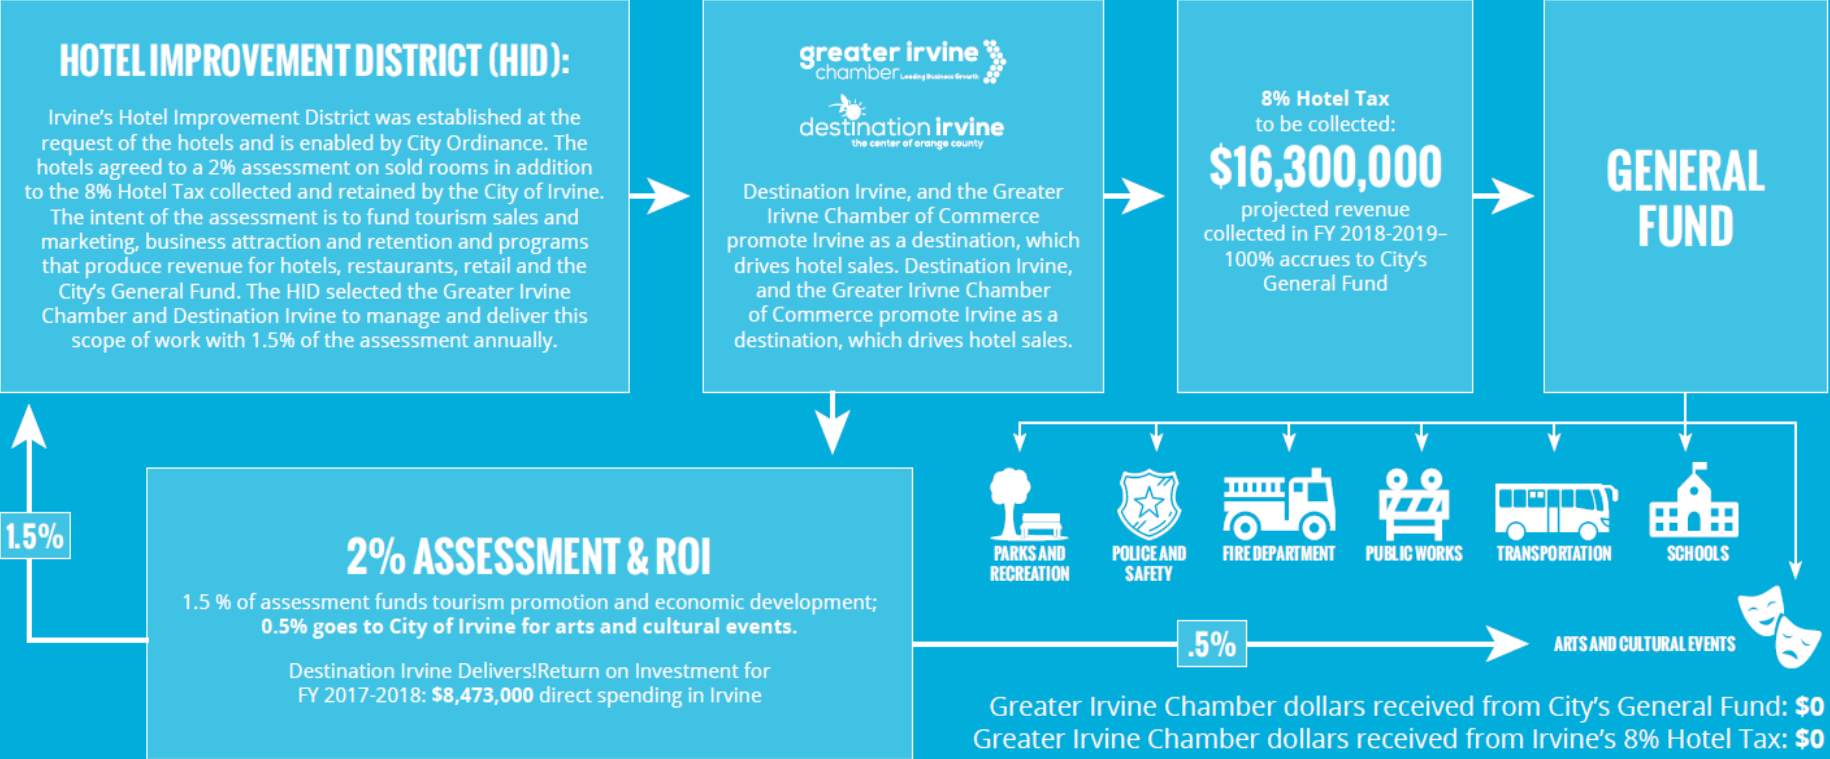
HOTEL IMPROVEMENT DISTRICT (HID):

Irvine's Hotel Improvement District was established at the request of the hotels and is enabled by City Ordinance. The hotels agreed to a 2% assessment on sold rooms in addition to the 8% Hotel Tax collected and retained by the City of Irvine. The intent of the assessment is to fund tourism sales and marketing, business attraction and retention and programs that produce revenue for hotels, restaurants, retail and the City's General Fund. The HID selected the Greater Irvine Chamber and Destination Irvine to manage and deliver this scope of work with 1.5% of the assessment annually.

greater irvine chamber Leading Business Growth

destination irvine the center of orange county

Destination Irvine, and the Greater Irvne Chamber of Commerce promote Irvine as a destination, which drives hotel sales. Destination Irvine, and the Greater Irvne Chamber of Commerce promote Irvine as a destination, which drives hotel sales.

8% Hotel Tax to be collected:

$16,300,000

projected revenue collected in FY 2018-2019– 100% accrues to City's General Fund

GENERAL FUND

PARKS AND RECREATION

POLICE AND SAFETY

FIRE DEPARTMENT

PUBLIC WORKS

TRANSPORTATION

SCHOOLS

1.5%

2% ASSESSMENT & ROI

1.5 % of assessment funds tourism promotion and economic development; 0.5% goes to City of Irvine for arts and cultural events.

Destination Irvine Delivers!Return on Investment for FY 2017-2018: $8,473,000 direct spending in Irvine

.5%

ARTS AND CULTURAL EVENTS

Greater Irvine Chamber dollars received from City's General Fund: $0
Greater Irvine Chamber dollars received from Irvine's 8% Hotel Tax: $0